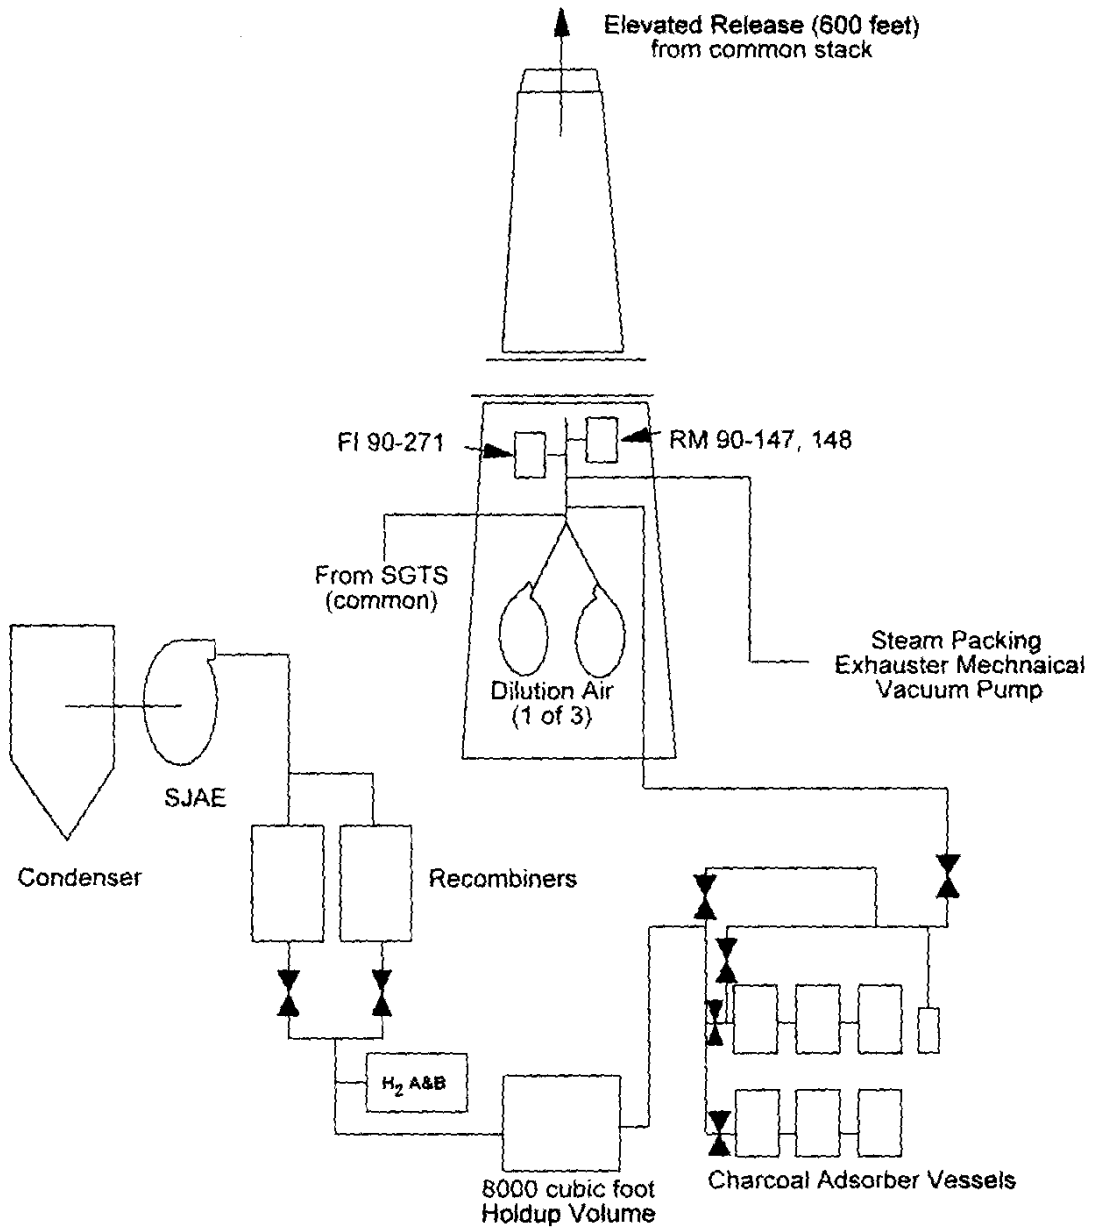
Elevated Release (600 feet) from common stack

FI 90-271

RM 90-147, 148

From SGTS (common)

Steam Packing Exhauster Mechnaical Vacuum Pump

Dilution Air (1 of 3)

SJAE

Condenser

Recombiners

$H_2$ A&B

8000 cubic foot Holdup Volume

Charcoal Adsorber Vessels